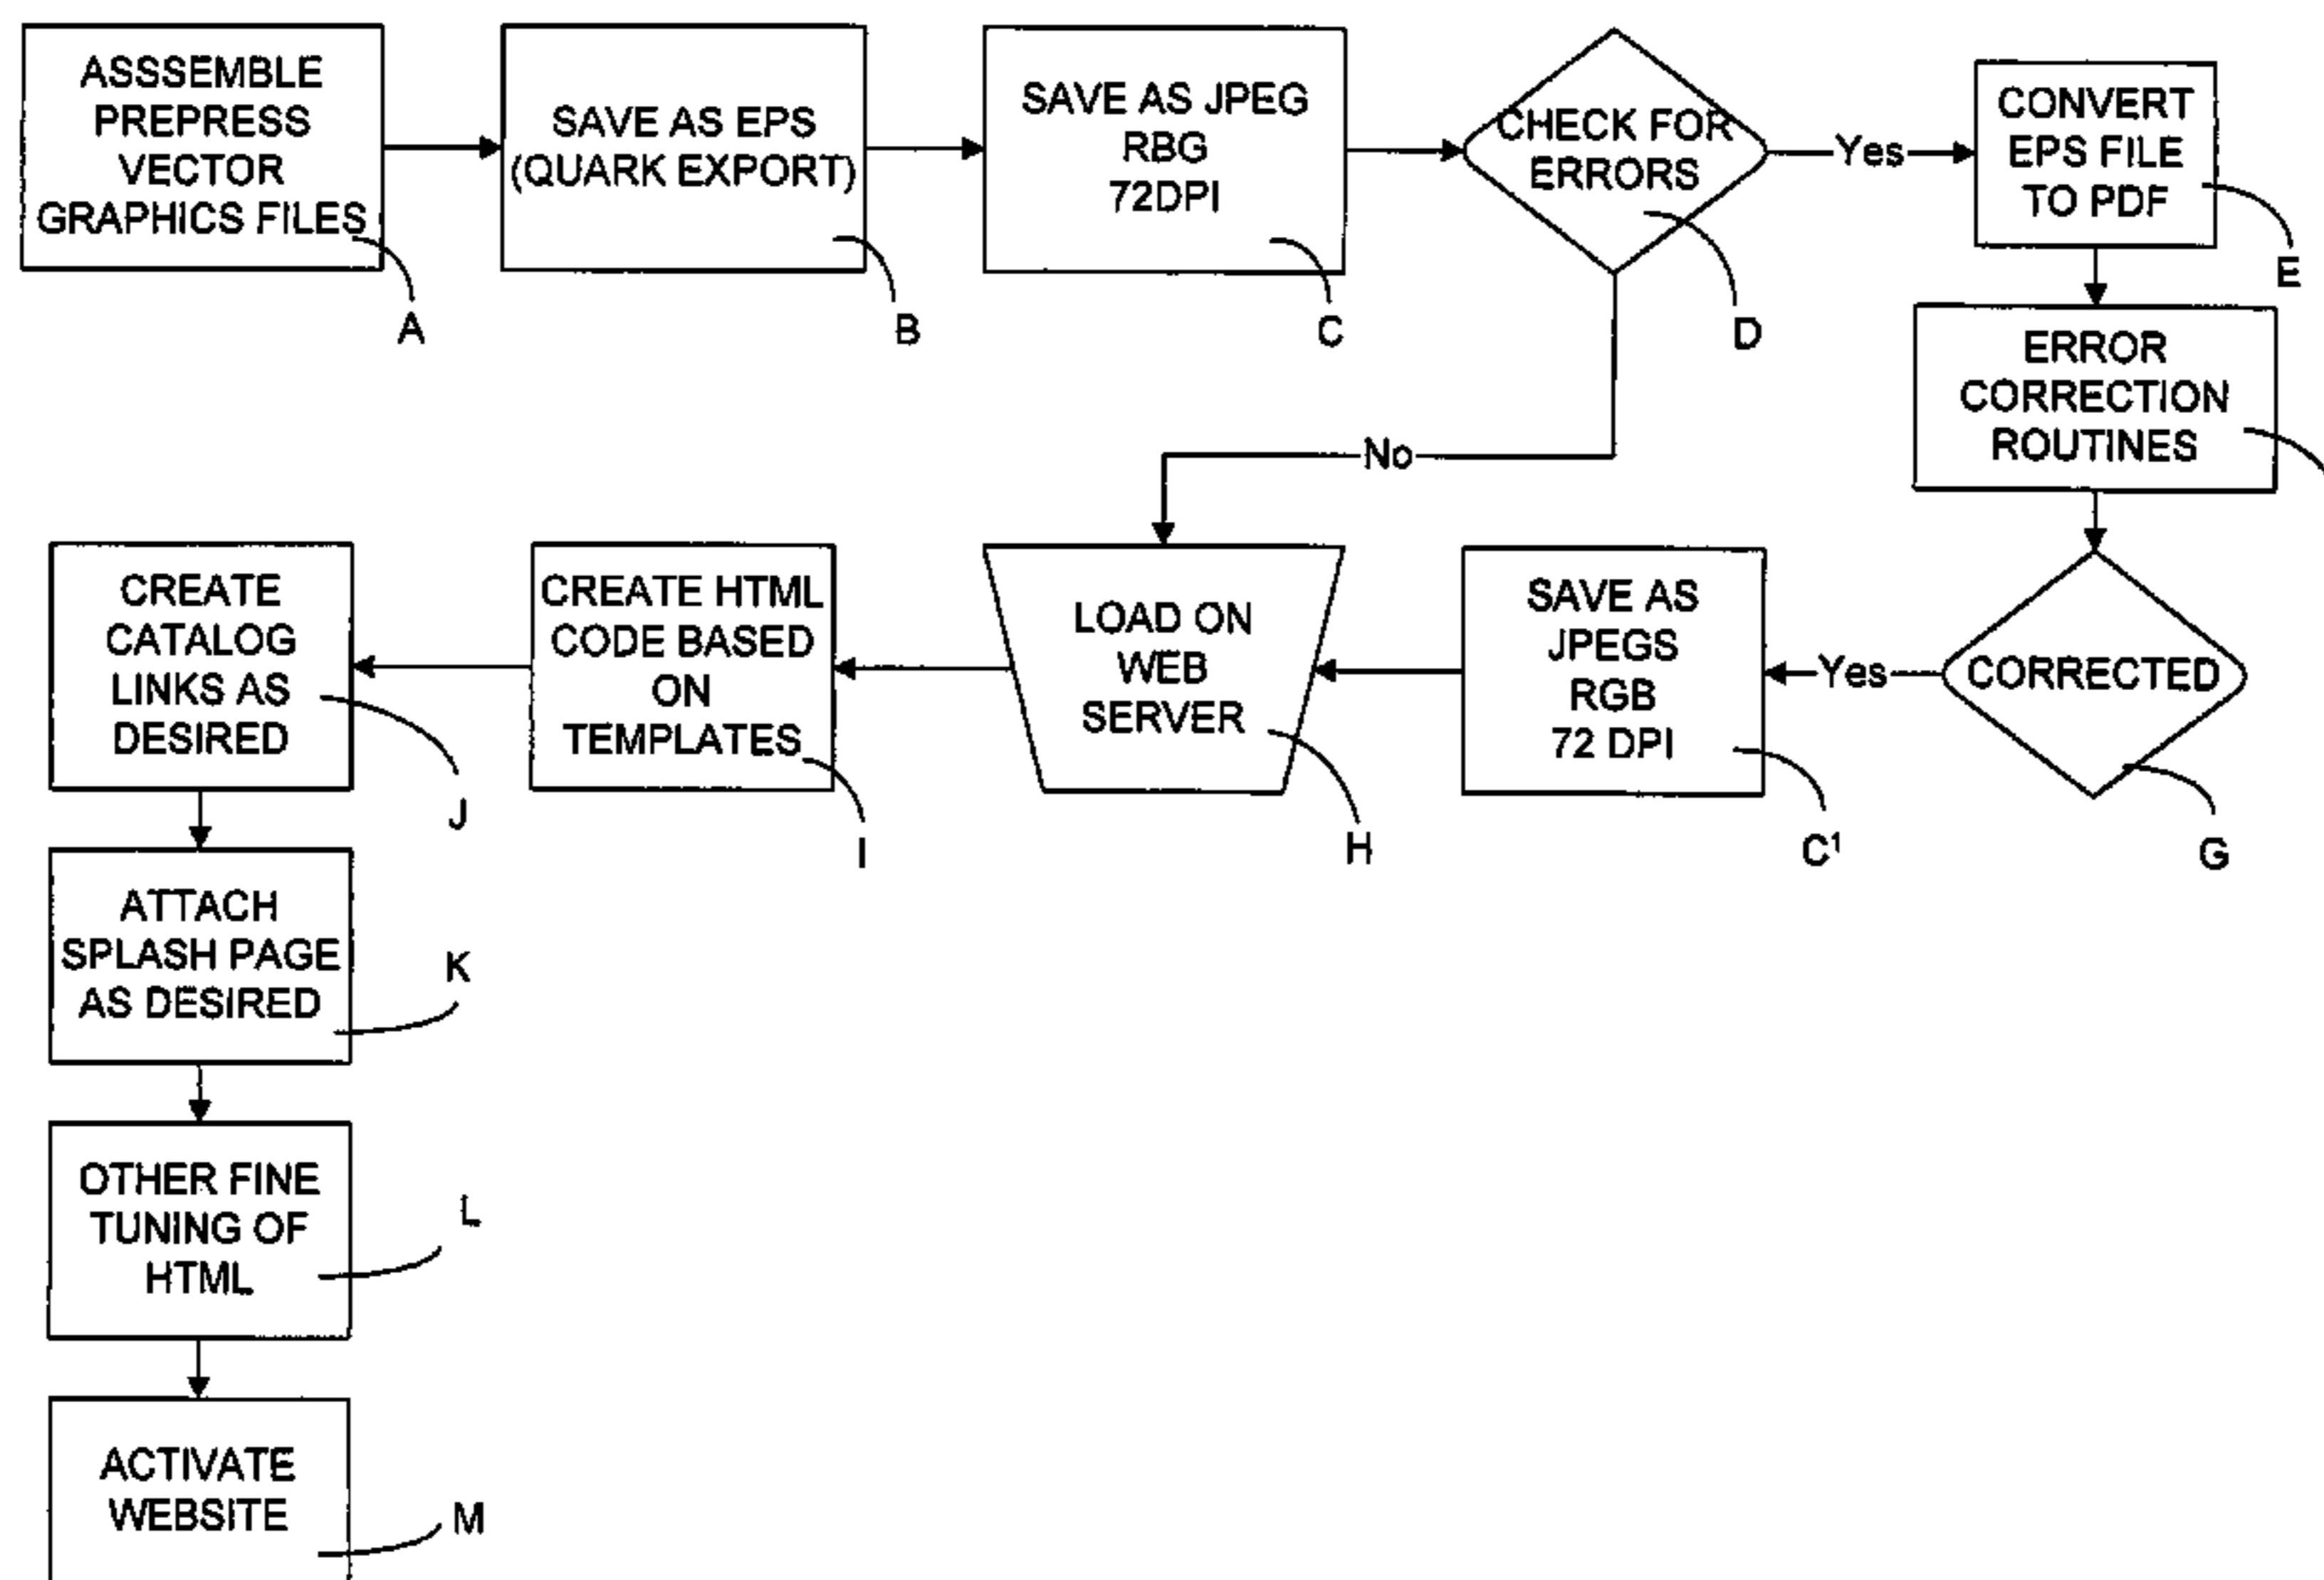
ASSSEMBLE PREPRESS VECTOR GRAPHICS FILES

A

SAVE AS EPS (QUARK EXPORT)

B

SAVE AS JPEG RBG 72DPI

C

CHECK FOR ERRORS

D

Yes

CONVERT EPS FILE TO PDF

E

No

ERROR CORRECTION ROUTINES

CREATE CATALOG LINKS AS DESIRED

J

CREATE HTML CODE BASED ON TEMPLATES

I

LOAD ON WEB SERVER

H

SAVE AS JPEGS RGB 72 DPI

$C^1$

Yes

CORRECTED

G

ATTACH SPLASH PAGE AS DESIRED

K

OTHER FINE TUNING OF HTML

L

ACTIVATE WEBSITE

M